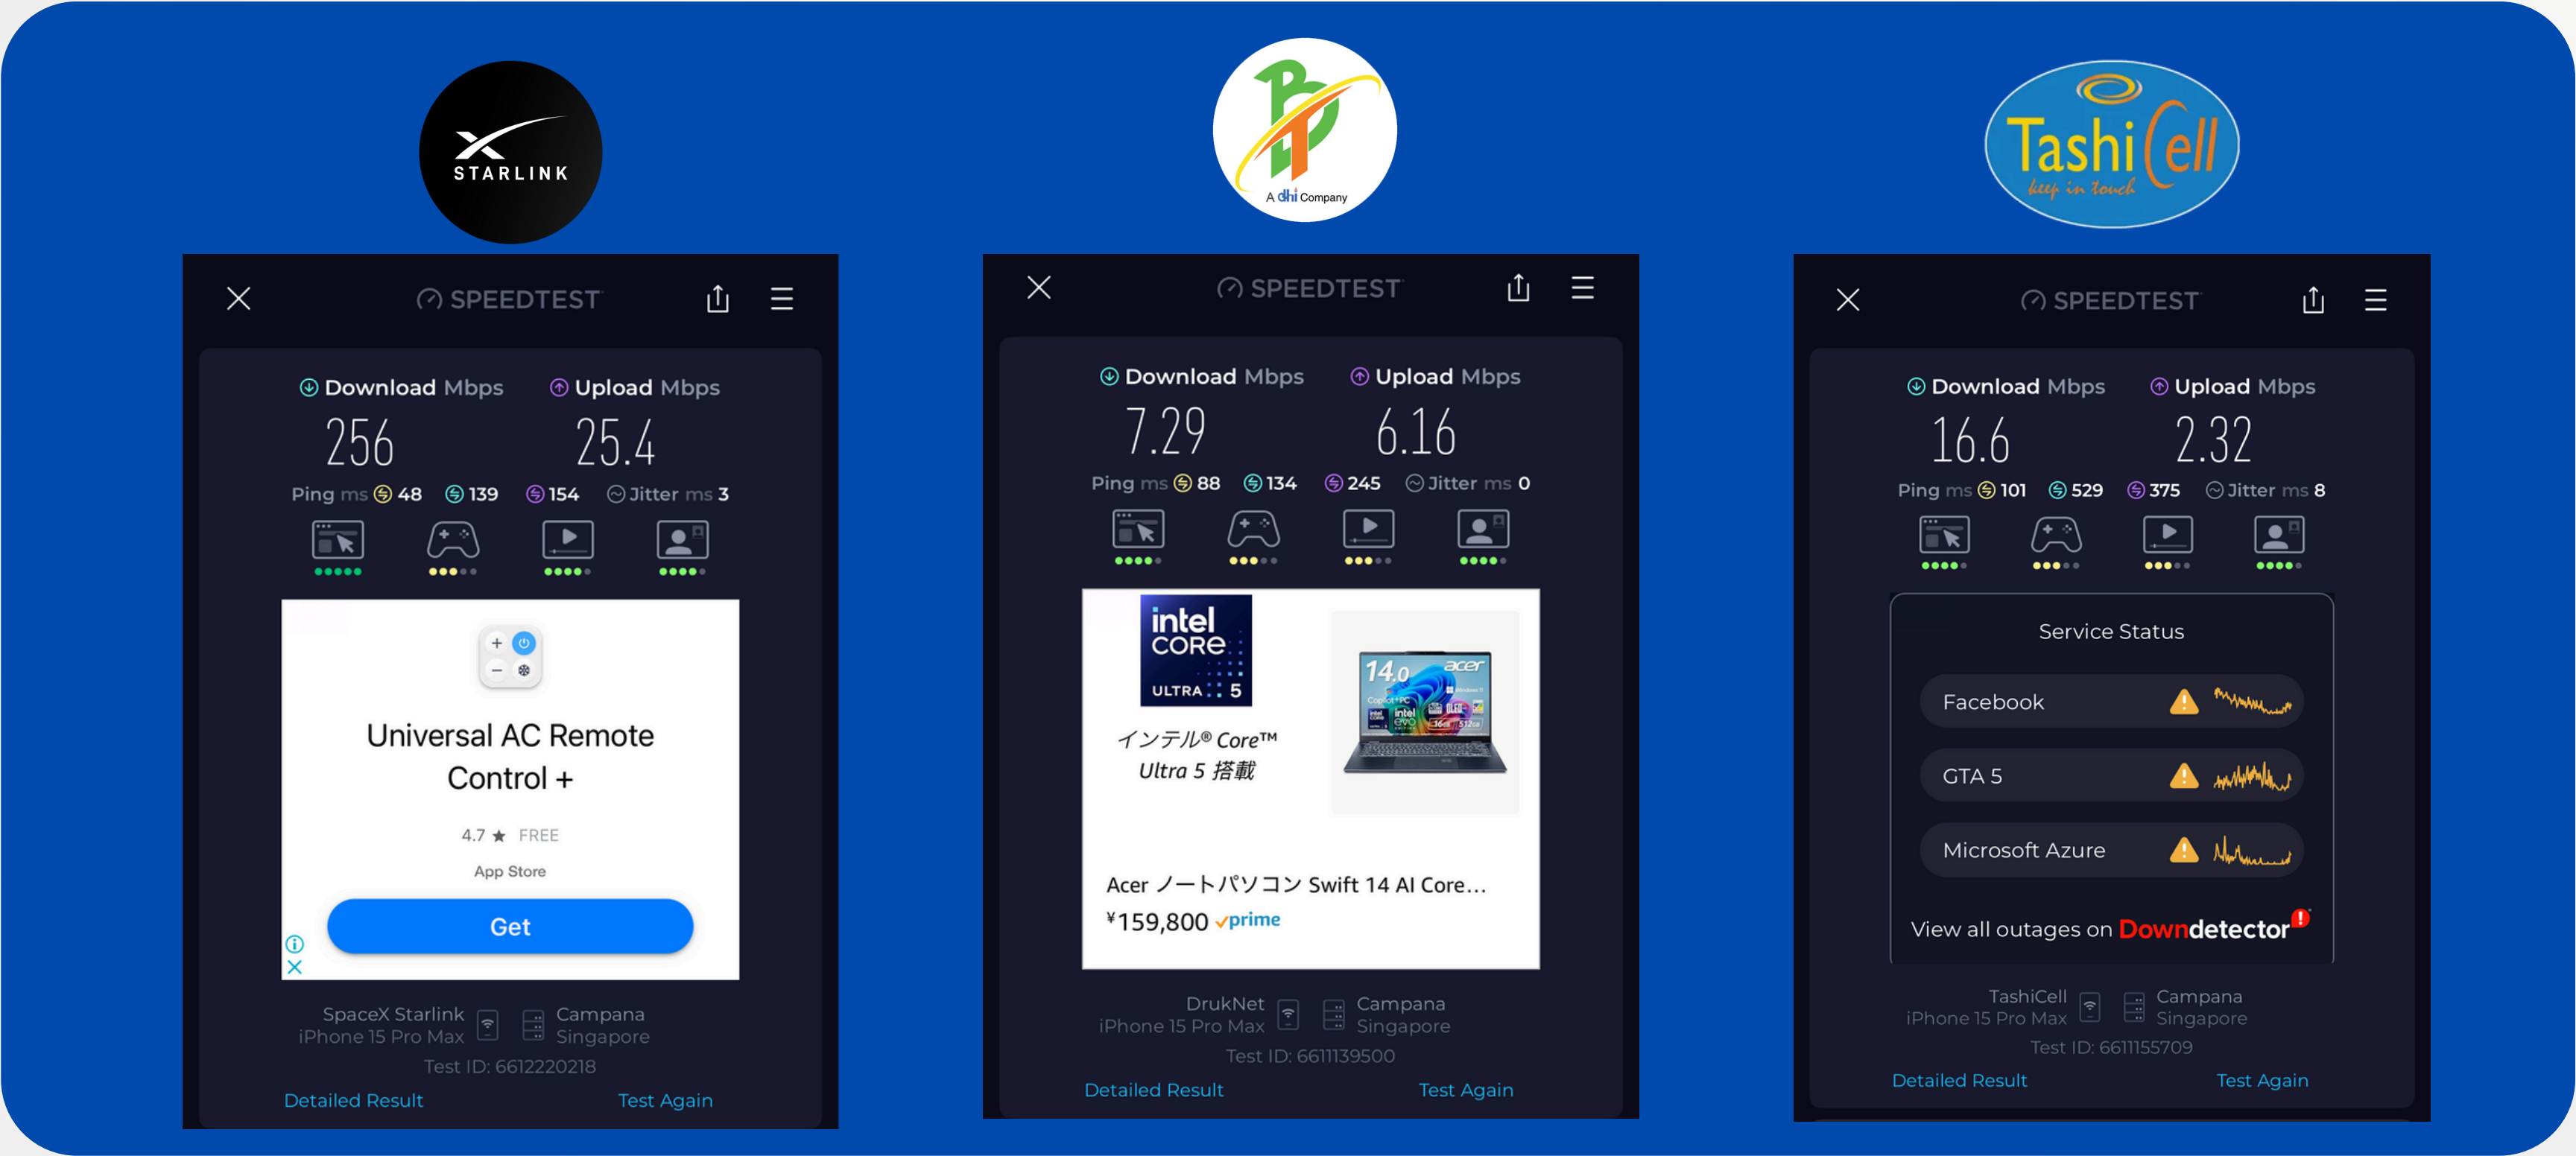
STARLINK

SPEEDTEST

Download Mbps
256

Upload Mbps
25.4

Ping ms 48 139 154 Jitter ms 3

Universal AC Remote Control +

4.7 ★ FREE

App Store

Get

SpaceX Starlink
iPhone 15 Pro Max

Campana
Singapore

Test ID: 6612220218

Detailed Result

Test Again

A dhi Company

SPEEDTEST

Download Mbps
7.29

Upload Mbps
6.16

Ping ms 88 134 245 Jitter ms 0

intel CORE ULTRA 5

インテル® Core™ Ultra 5 搭載

14.0 acer

Acer ノートパソコン Swift 14 AI Core...

¥159,800 prime

DrukNet
iPhone 15 Pro Max

Campana
Singapore

Test ID: 6611139500

Detailed Result

Test Again

TashiCell
keep in touch

SPEEDTEST

Download Mbps
16.6

Upload Mbps
2.32

Ping ms 101 529 375 Jitter ms 8

Service Status

Facebook

GTA 5

Microsoft Azure

View all outages on Downdetector

TashiCell
iPhone 15 Pro Max

Campana
Singapore

Test ID: 6611155709

Detailed Result

Test Again